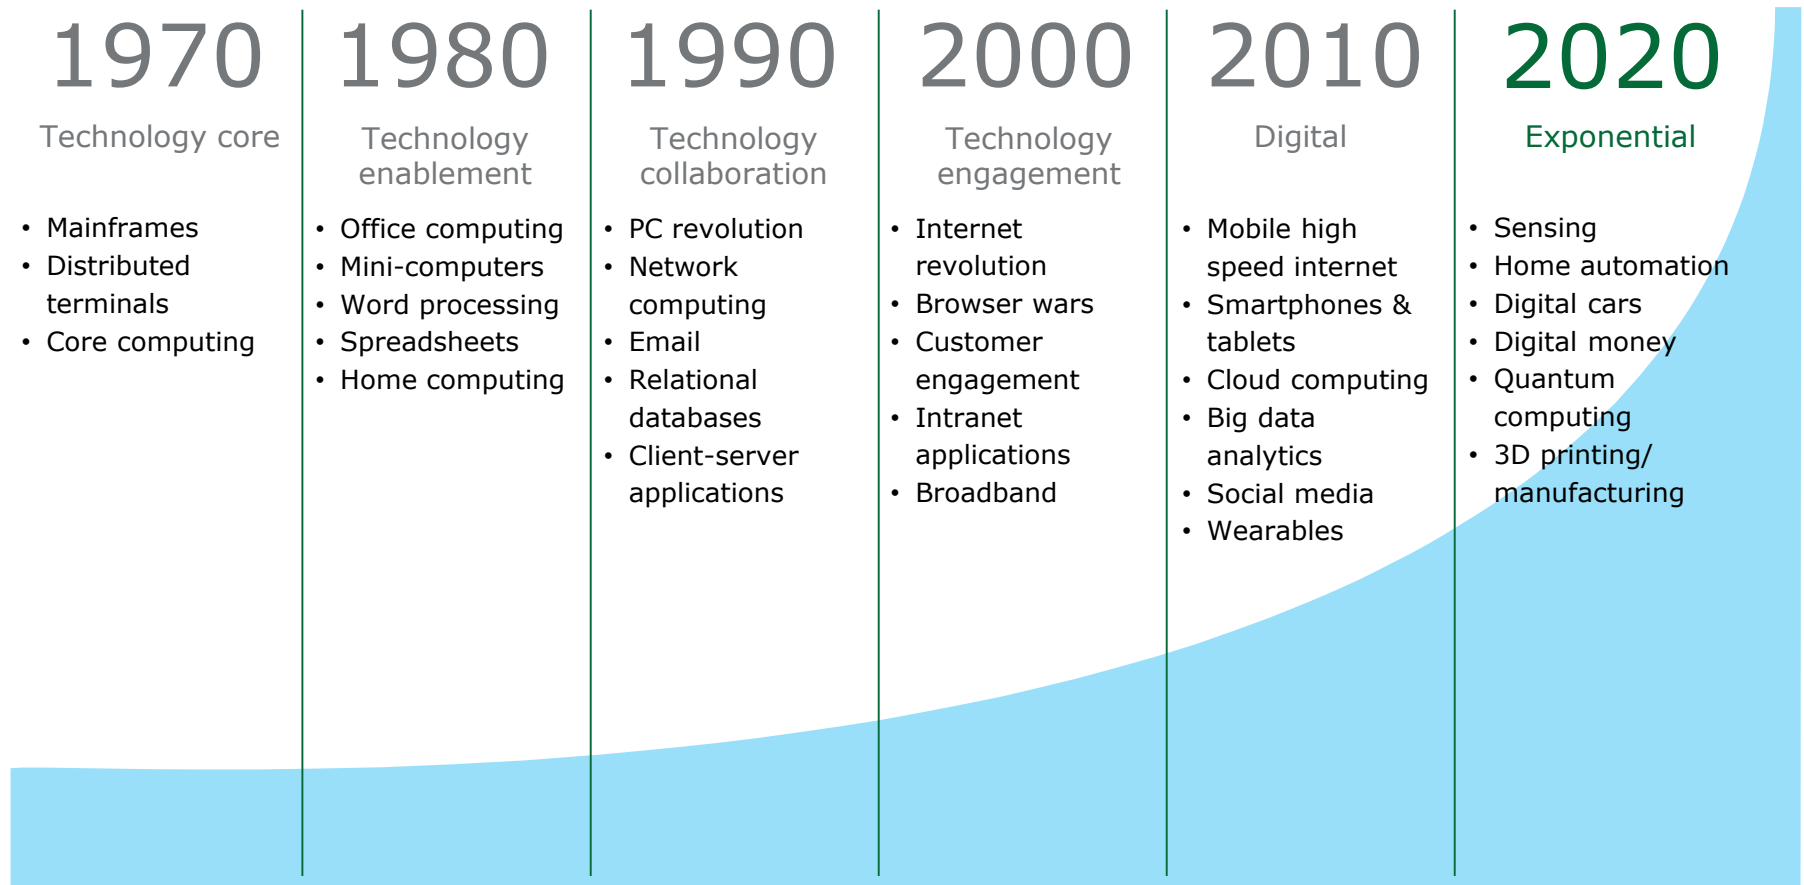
1970
Technology core

- Mainframes
- Distributed terminals
- Core computing

1980
Technology enablement

- Office computing
- Mini-computers
- Word processing
- Spreadsheets
- Home computing

1990
Technology collaboration

- PC revolution
- Network computing
- Email
- Relational databases
- Client-server applications

2000
Technology engagement

- Internet revolution
- Browser wars
- Customer engagement
- Intranet applications
- Broadband

2010
Digital

- Mobile high speed internet
- Smartphones & tablets
- Cloud computing
- Big data analytics
- Social media
- Wearables

2020
Exponential

- Sensing
- Home automation
- Digital cars
- Digital money
- Quantum computing
- 3D printing/ manufacturing